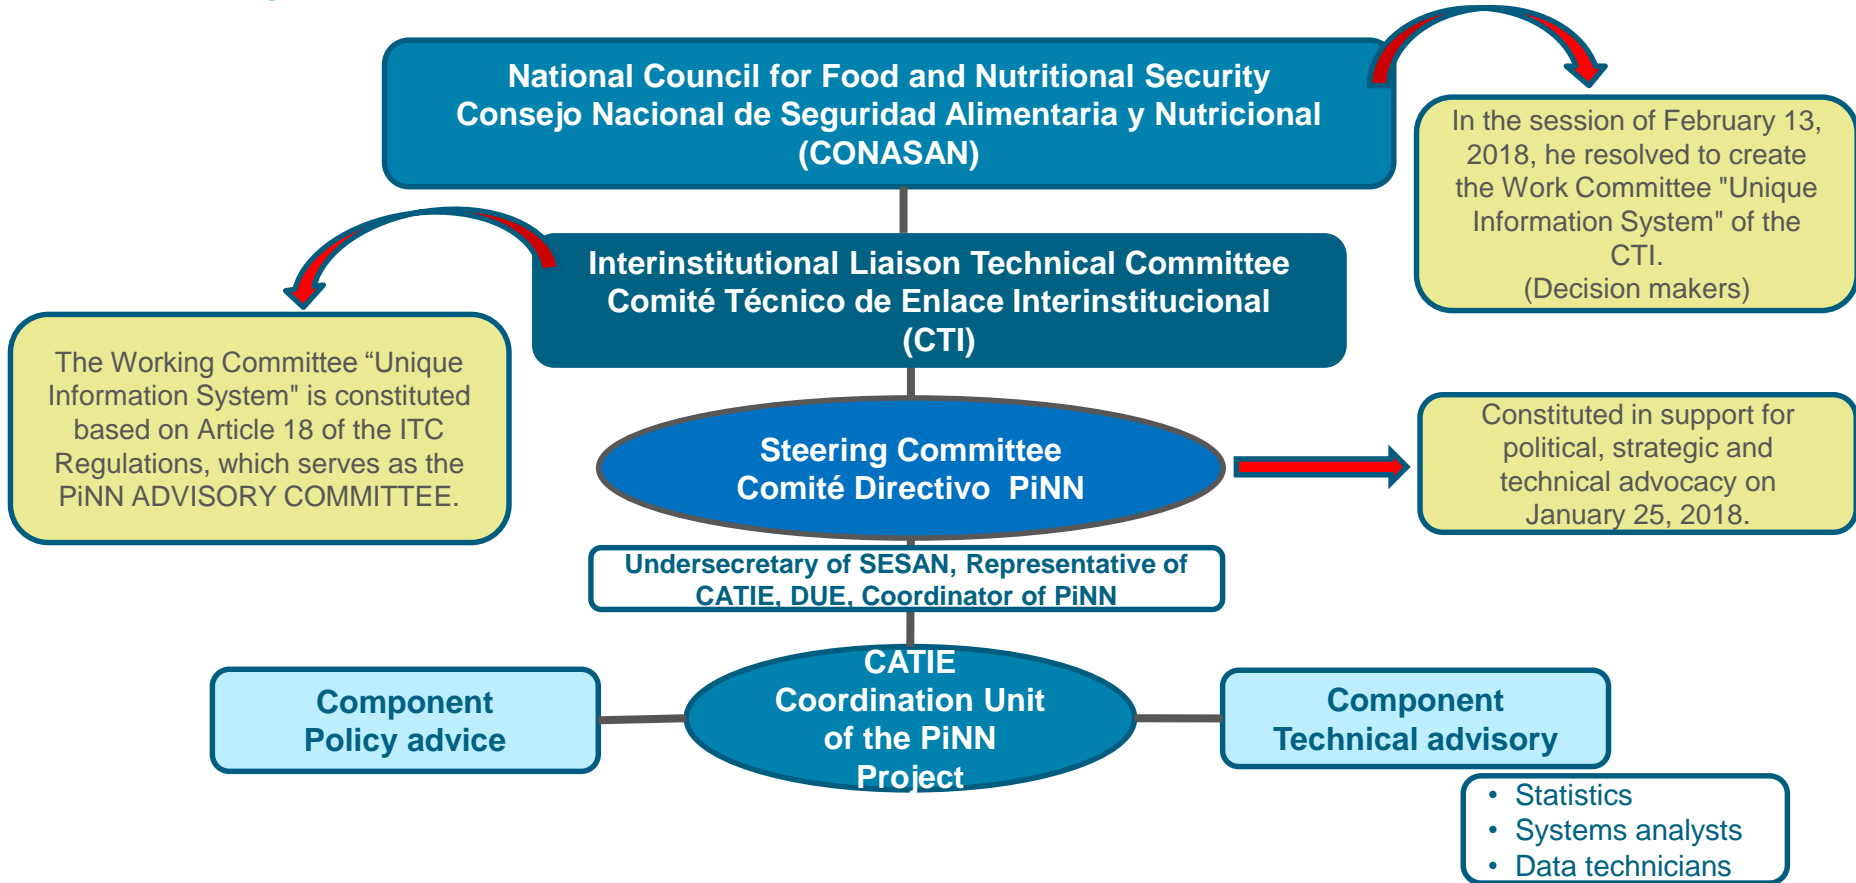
National Council for Food and Nutritional Security
Consejo Nacional de Seguridad Alimentaria y Nutricional
(CONASAN)

In the session of February 13, 2018, he resolved to create the Work Committee "Unique Information System" of the CTI.
(Decision makers)

Interinstitutional Liaison Technical Committee
Comité Técnico de Enlace Interinstitucional
(CTI)

The Working Committee “Unique Information System" is constituted based on Article 18 of the ITC Regulations, which serves as the PiNN ADVISORY COMMITTEE.

Steering Committee
Comité Directivo PiNN

Constituted in support for political, strategic and technical advocacy on January 25, 2018.

Undersecretary of SESAN, Representative of CATIE, DUE, Coordinator of PiNN

Component
Policy advice

CATIE
Coordination Unit
of the PiNN
Project

Component
Technical advisory

• Statistics
• Systems analysts
• Data technicians